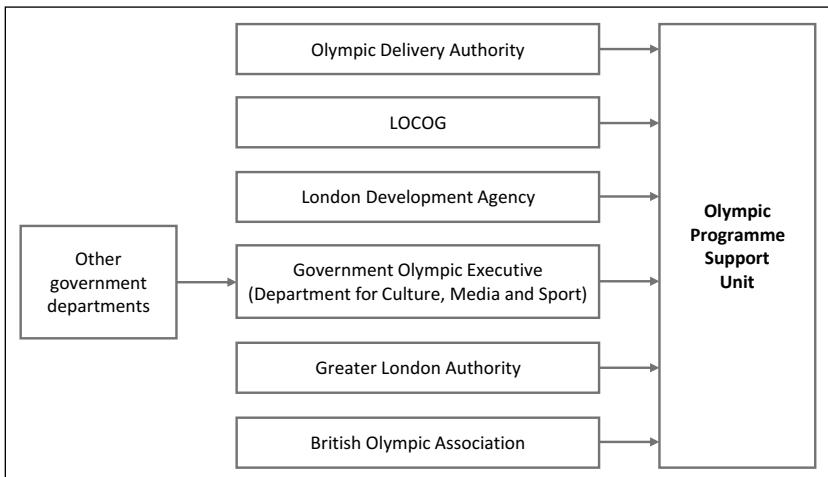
Olympic Delivery Authority

LOCOG

London Development Agency

Other government departments

Government Olympic Executive (Department for Culture, Media and Sport)

Greater London Authority

British Olympic Association

**Olympic Programme Support Unit**